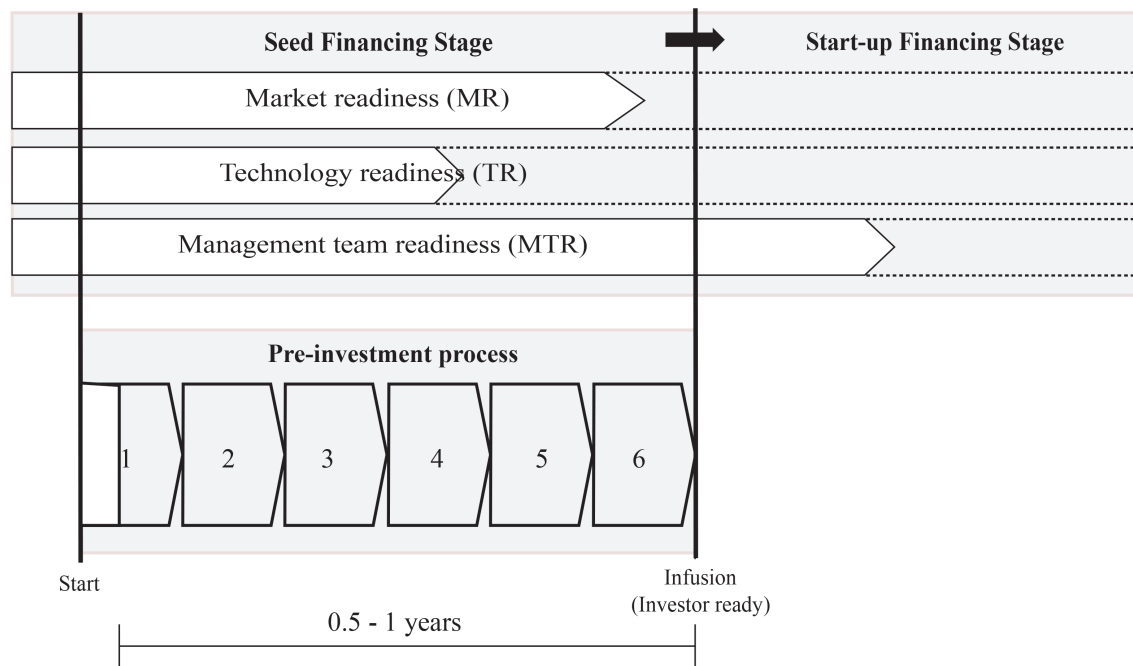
Seed Financing Stage

Start-up Financing Stage

Market readiness (MR)

Technology readiness (TR)

Management team readiness (MTR)

Pre-investment process

1

2

3

4

5

6

Start

Infusion (Investor ready)

0.5 - 1 years